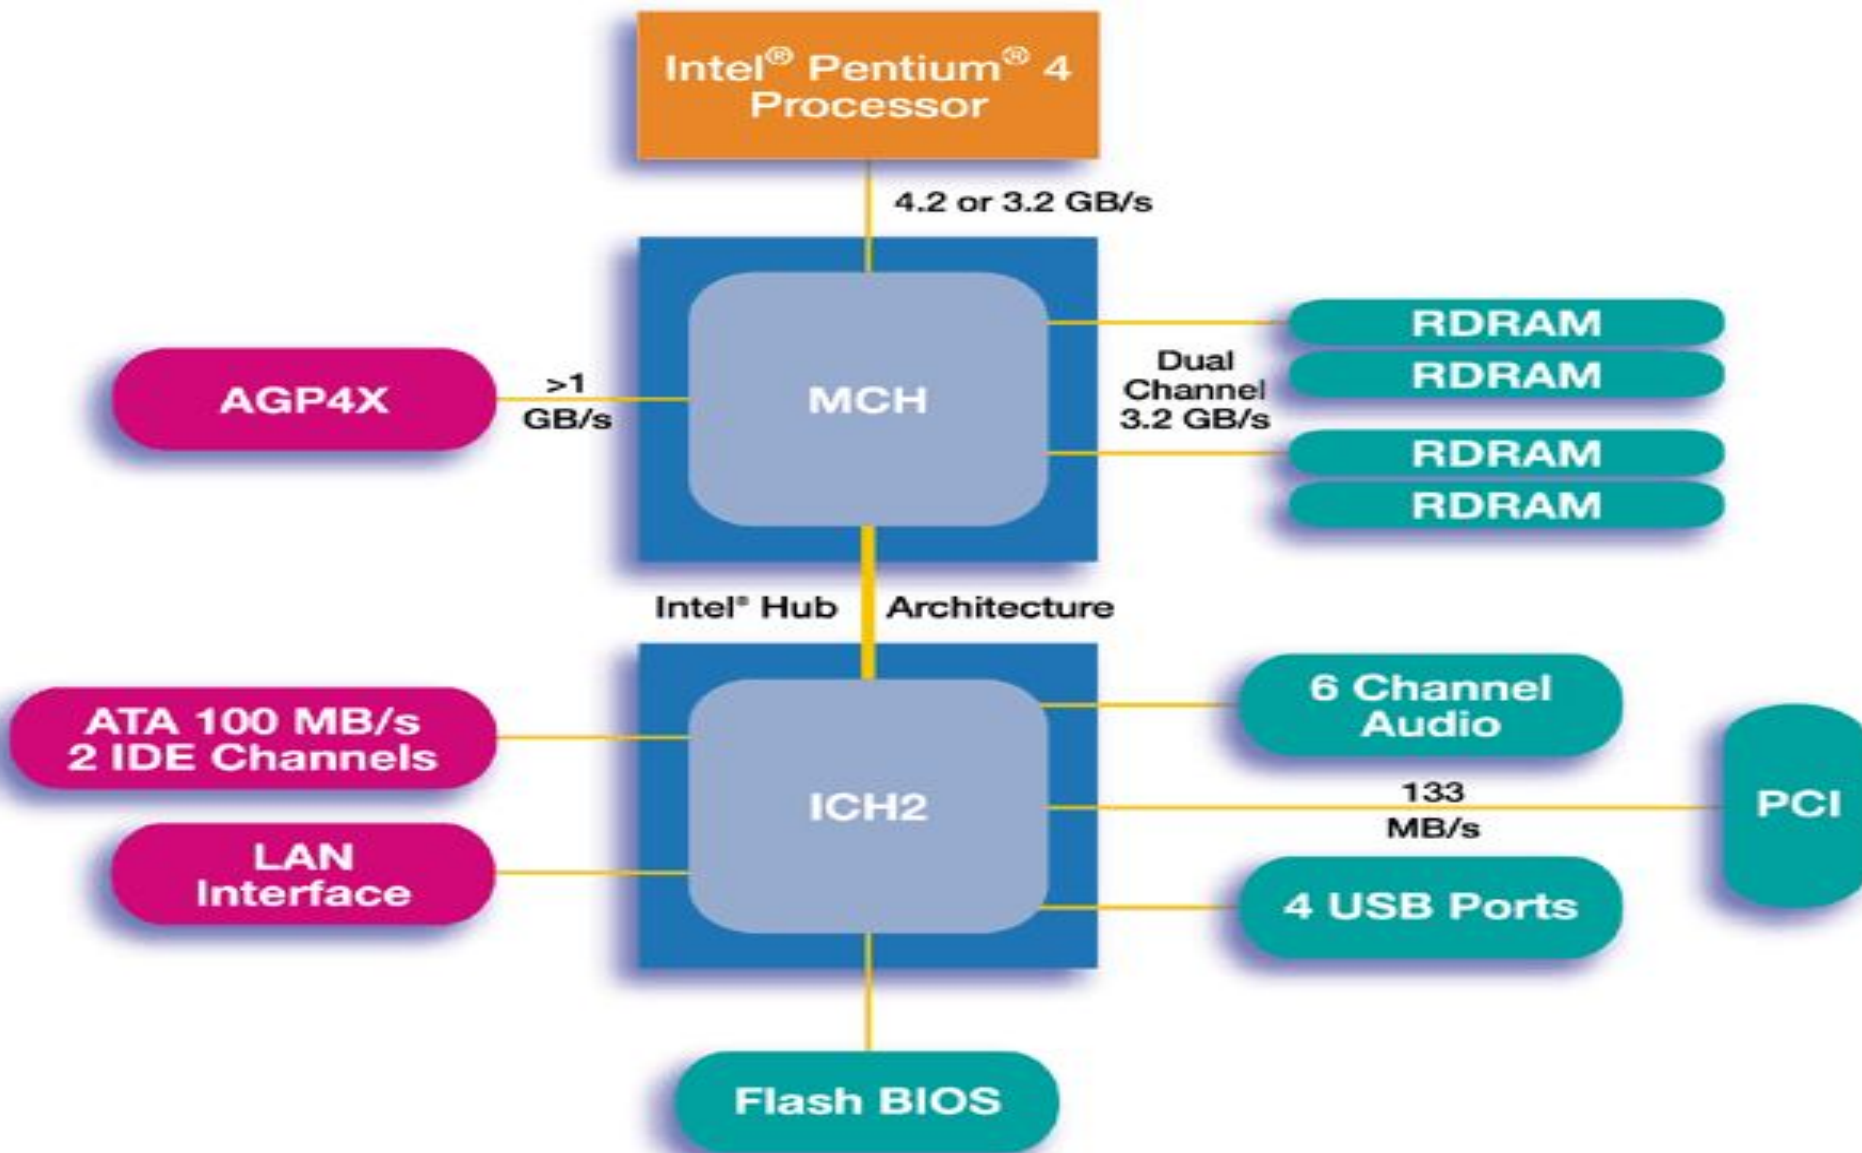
Intel® Pentium® 4 Processor

4.2 or 3.2 GB/s

RDRAM
RDRAM
RDRAM
RDRAM

AGP4X

>1 GB/s

MCH

Dual Channel 3.2 GB/s

Intel® Hub Architecture

6 Channel Audio

ATA 100 MB/s 2 IDE Channels

ICH2

133 MB/s

PCI

LAN Interface

4 USB Ports

Flash BIOS